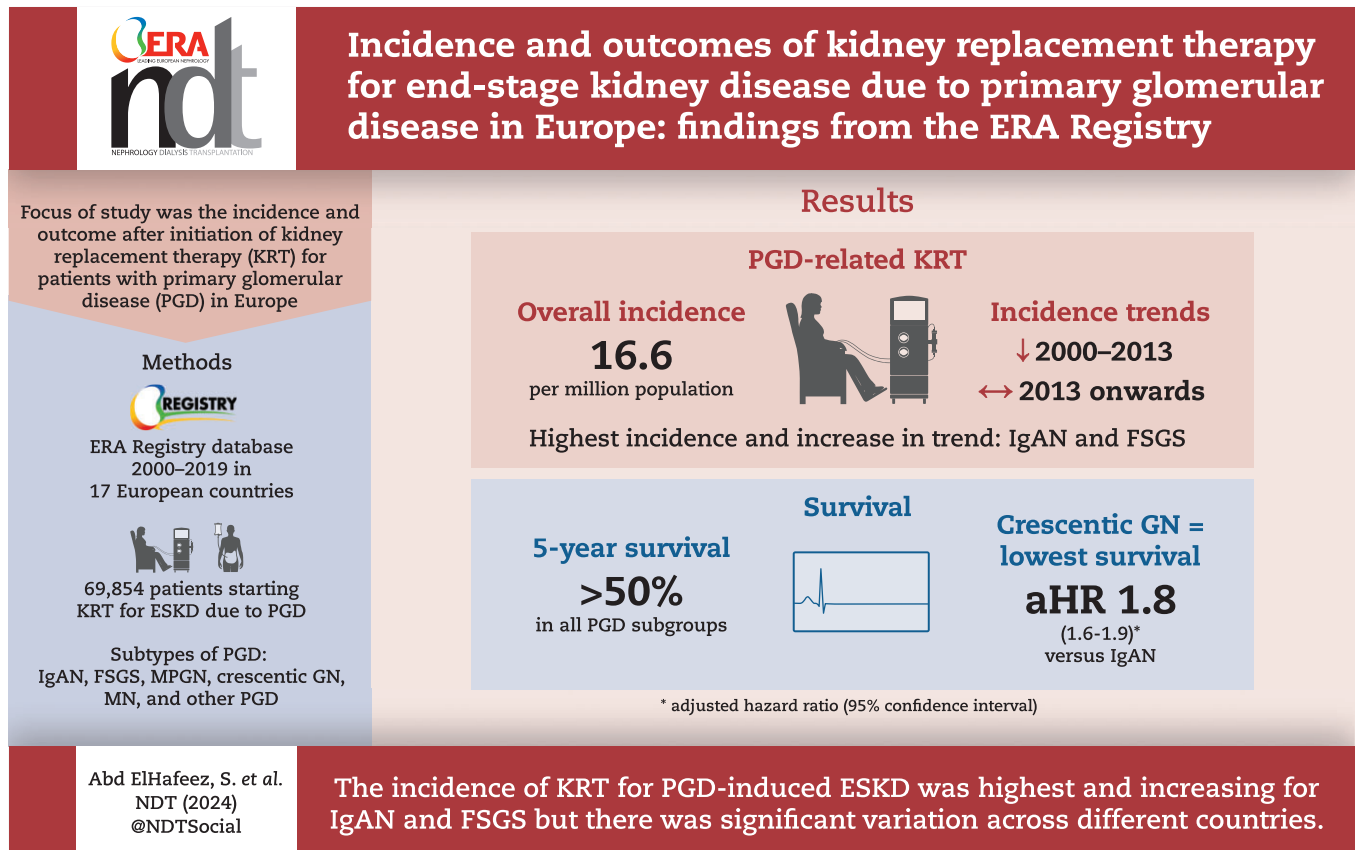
ERA
LEADING EUROPEAN NEPHROLOGY
ndt
NEPHROLOGY DIALYSIS TRANSPLANTATION

Incidence and outcomes of kidney replacement therapy for end-stage kidney disease due to primary glomerular disease in Europe: findings from the ERA Registry

Focus of study was the incidence and outcome after initiation of kidney replacement therapy (KRT) for patients with primary glomerular disease (PGD) in Europe

Methods

REGISTRY

ERA Registry database 2000–2019 in 17 European countries

69,854 patients starting KRT for ESKD due to PGD

Subtypes of PGD: IgAN, FSGS, MPGN, crescentic GN, MN, and other PGD

Results

PGD-related KRT

Overall incidence
16.6
per million population

Incidence trends
↓ 2000–2013
↔ 2013 onwards

Highest incidence and increase in trend: IgAN and FSGS

Survival

5-year survival
>50%
in all PGD subgroups

Crescentic GN = lowest survival
aHR 1.8
(1.6-1.9)*
versus IgAN

* adjusted hazard ratio (95% confidence interval)

Abd ElHafeez, S. et al.
NDT (2024)
@NDTSocial

The incidence of KRT for PGD-induced ESKD was highest and increasing for IgAN and FSGS but there was significant variation across different countries.